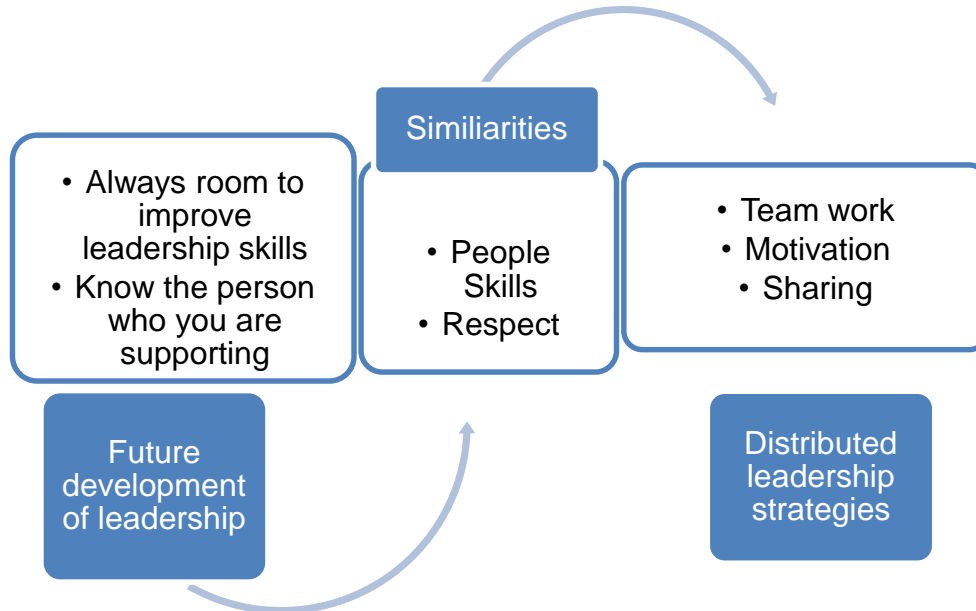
Similiarities

• Always room to improve leadership skills
• Know the person who you are supporting

Future development of leadership

• People Skills
• Respect

• Team work
• Motivation
• Sharing

Distributed leadership strategies